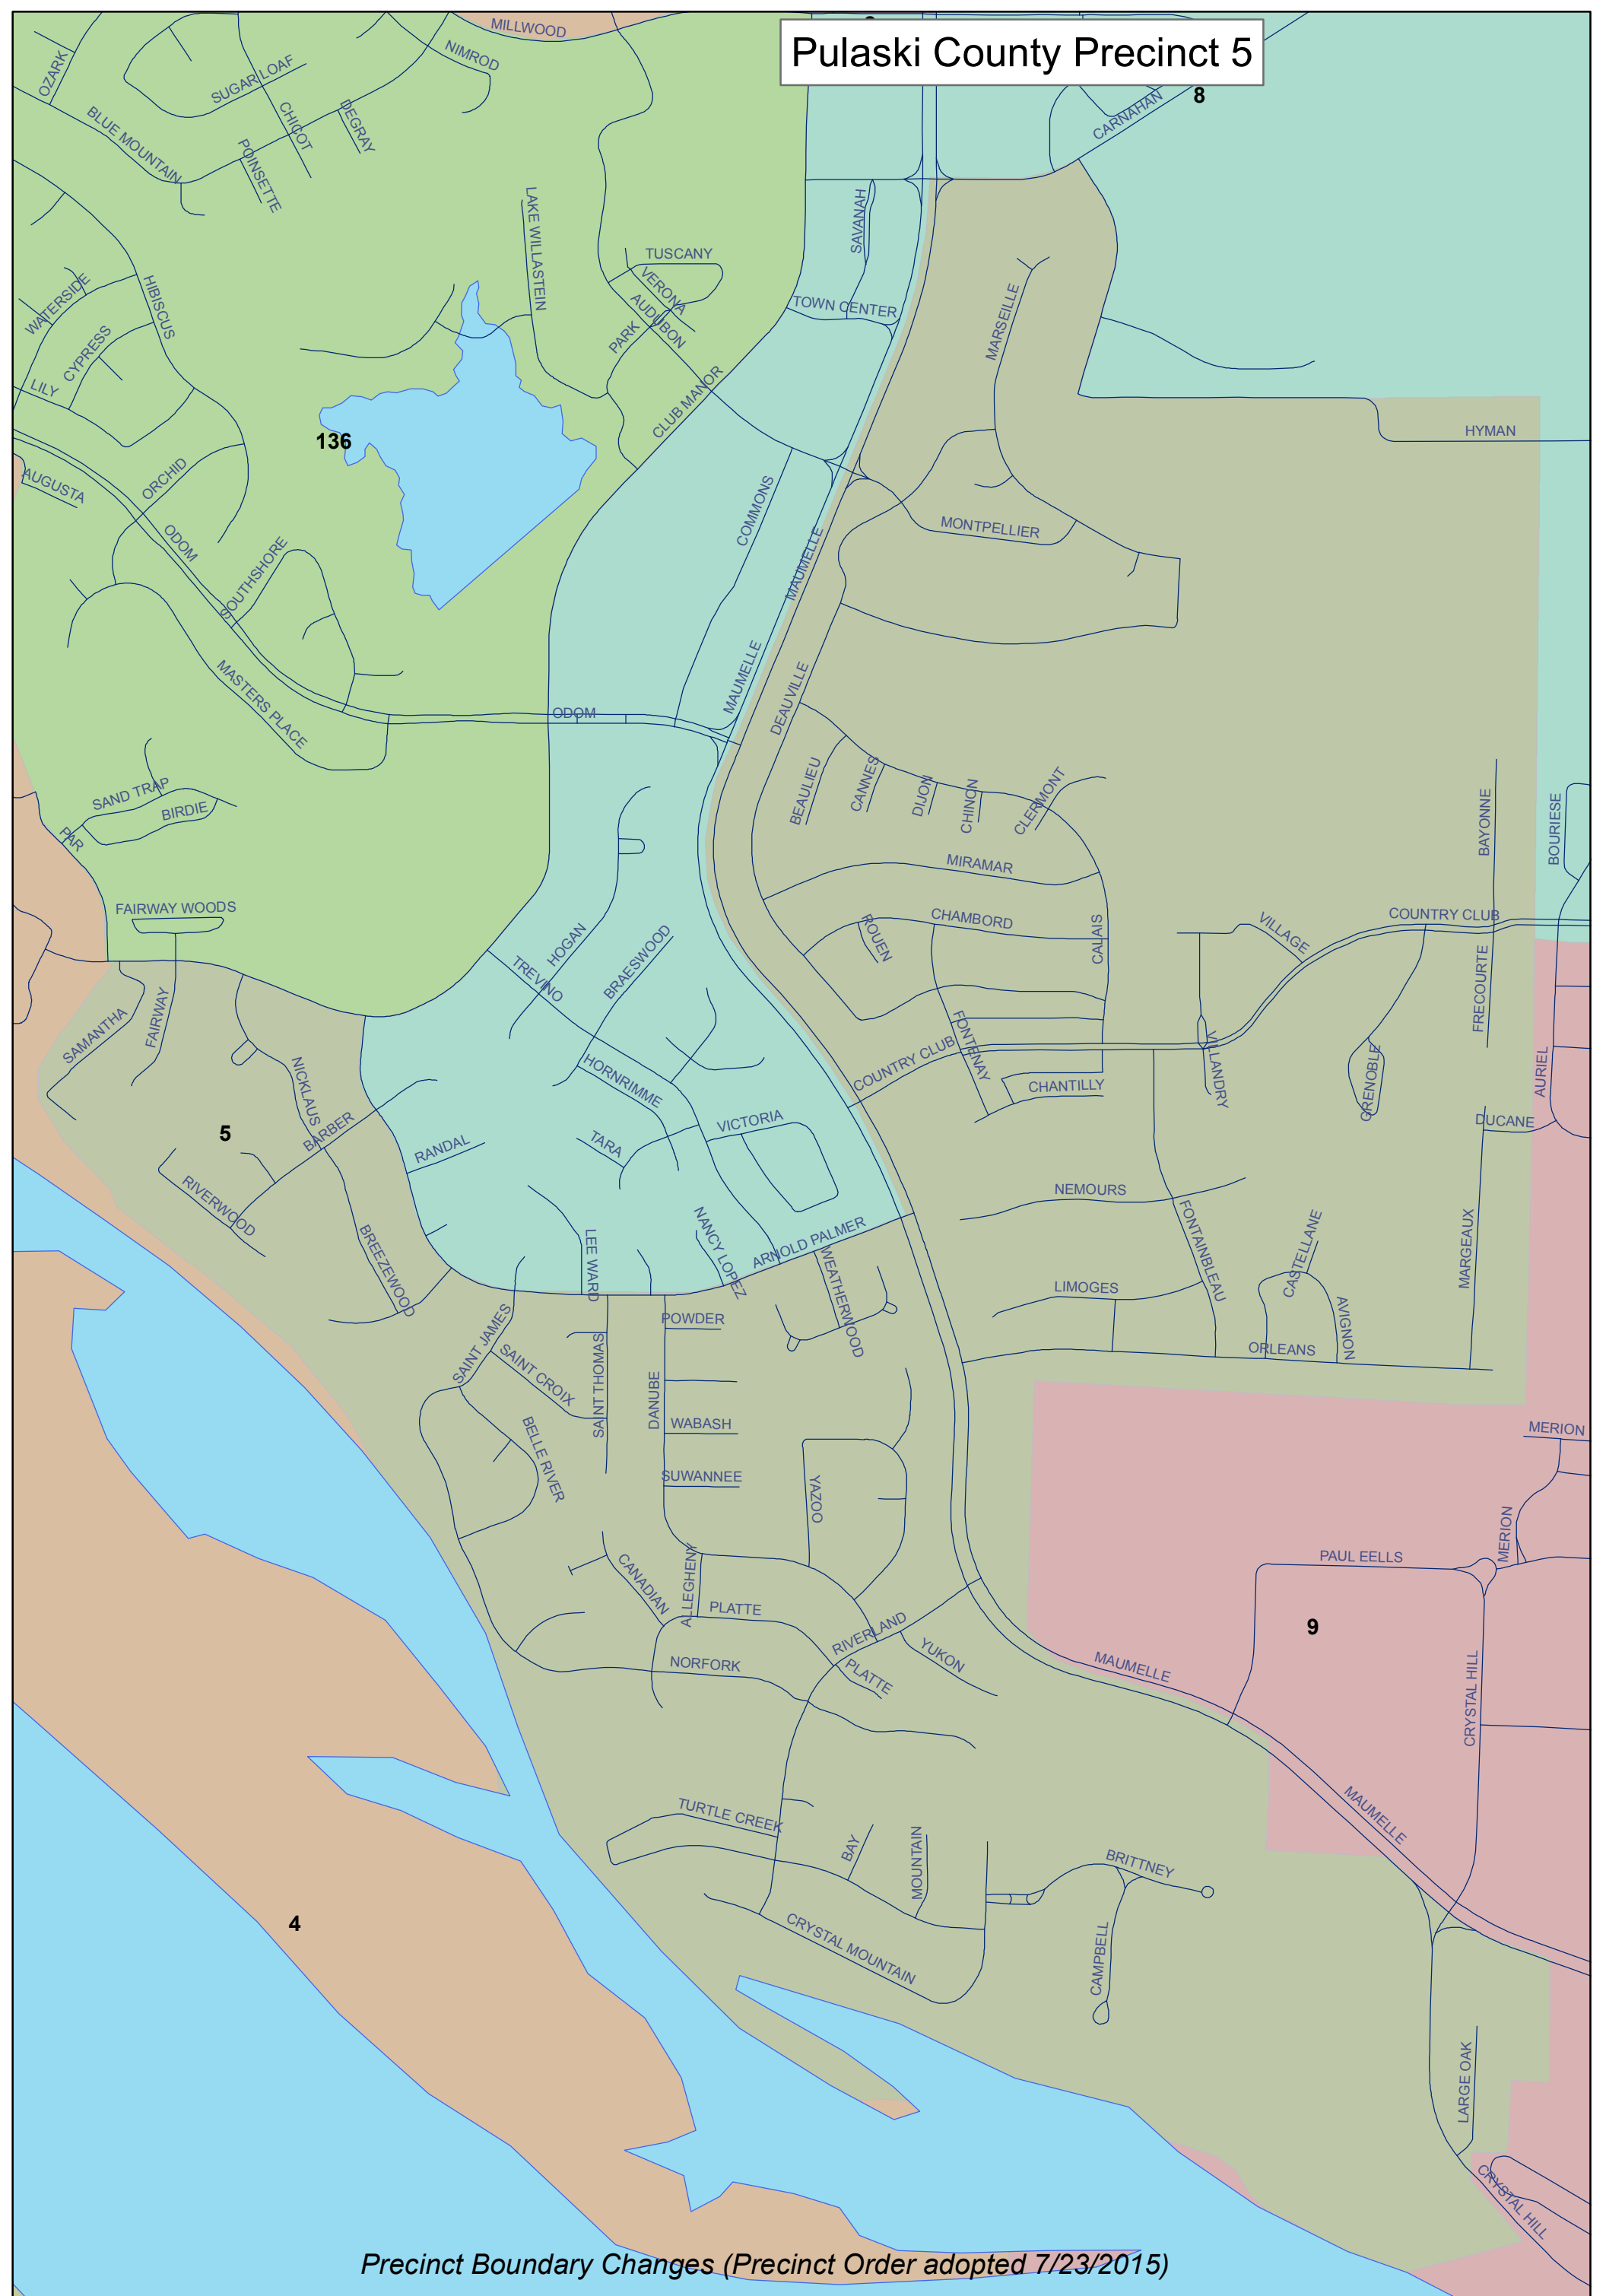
Pulaski County Precinct 5

8
136
5
9
4

MILLWOOD
NIMROD
OZARK
SUGAR LOAF
BLUE MOUNTAIN
CHICOT
DEGRAY
POINSETTE
LAKE WILLASTEIN
TUSCANY
VERONA
AUDUBON
PARK
CLUB MANOR
CARNAHAN
SAVANAH
TOWN CENTER
MARSEILLE
HYMAN
WATERSIDE
HIBISCUS
CYPRESS
LILY
AUGUSTA
ORCHID
ODOM
SOUTHSHORE
COMMONS
MAUMELLE
MONTPELLIER
MASTERS PLACE
ODOM
MAUMELLE
DEAUVILLE
SAND TRAP
BIRDIE
PAR
BEAULIEU
CANNES
DIJON
CHINON
CLERMONT
BAYONNE
BOURIESE
MIRAMAR
FAIRWAY WOODS
CHAMBORD
ROUEN
CALAIS
COUNTRY CLUB
VILLAGE
FRECOURTE
HOGAN
TREVINO
BRAESWOOD
SAMANTHA
FAIRWAY
NICKLAUS
FONTENAY
COUNTRY CLUB
CHANTILLY
LANDRY
GRENOBLE
AURIEL
HORNRIMME
DUCANE
BARBER
RANDAL
TARA
VICTORIA
RIVERWOOD
NEMOURS
BREEZEWOOD
LEE WARD
NANCY LOPEZ
ARNOLD PALMER
WEATHERWOOD
FONTAINBLEAU
CASTELLANE
MARGEAUX
LIMOGES
AVIGNON
SAINT JAMES
POWDER
ORLEANS
SAINT CROIX
SAINT THOMAS
DANUBE
MERION
BELLE RIVER
WABASH
SUWANNEE
YAZOO
MERION
PAUL EELLS
CANADIAN
ALLEGHENY
PLATTE
RIVERLAND
YUKON
NORFORK
PLATTE
MAUMELLE
CRYSTAL HILL
MAUMELLE
TURTLE CREEK
BAY
MOUNTAIN
BRITTNEY
CRYSTAL MOUNTAIN
CAMPBELL
LARGE OAK
CRYSTAL HILL

Precinct Boundary Changes (Precinct Order adopted 7/23/2015)